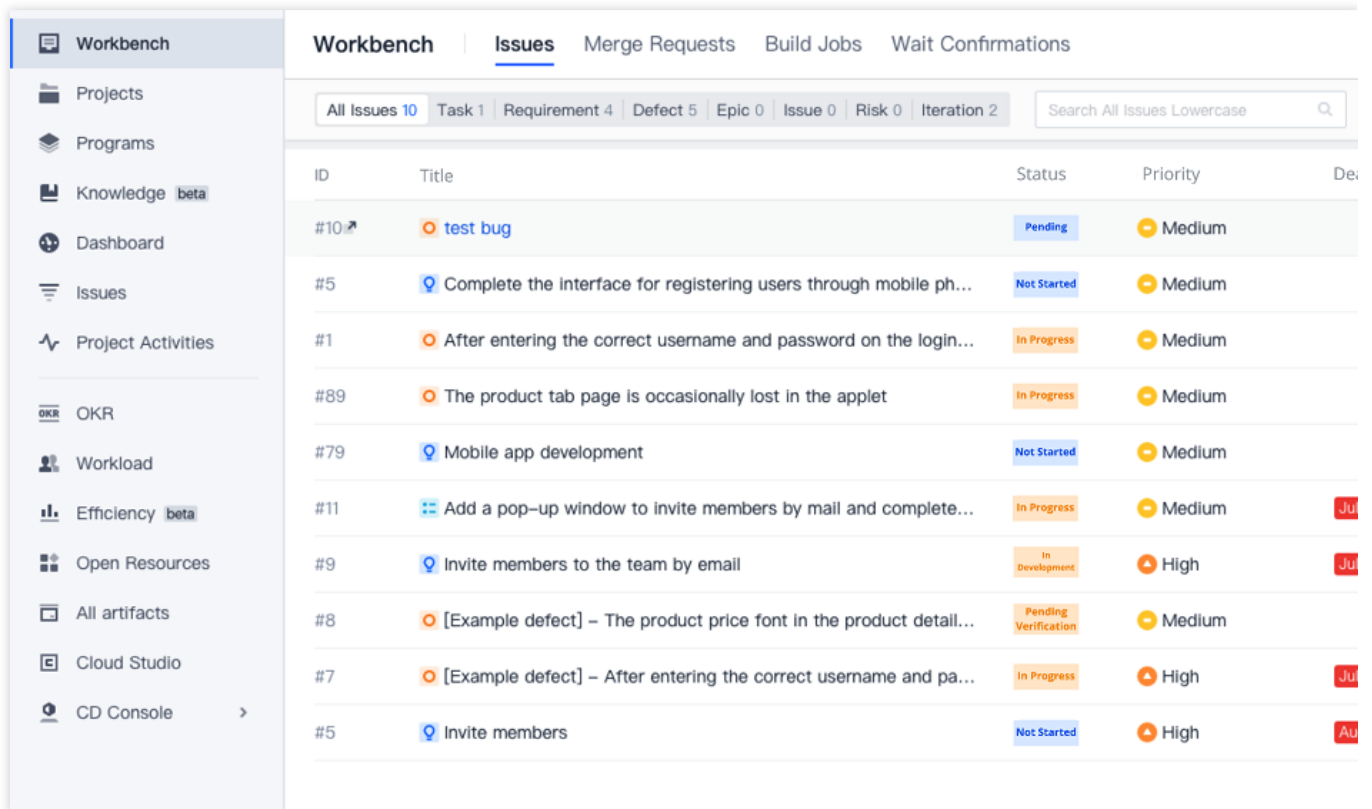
Workbench
Projects
Programs
Knowledge beta
Dashboard
Issues
Project Activities
OKR
Workload
Efficiency beta
Open Resources
All artifacts
Cloud Studio
CD Console

Workbench | Issues | Merge Requests | Build Jobs | Wait Confirmations

All Issues 10 | Task 1 | Requirement 4 | Defect 5 | Epic 0 | Issue 0 | Risk 0 | Iteration 2

Search All Issues Lowercase

| ID | Title | Status | Priority | Dea |
|---|---|---|---|---|
| #10 | test bug | Pending | Medium | |
| #5 | Complete the interface for registering users through mobile ph... | Not Started | Medium | |
| #1 | After entering the correct username and password on the login... | In Progress | Medium | |
| #89 | The product tab page is occasionally lost in the applet | In Progress | Medium | |
| #79 | Mobile app development | Not Started | Medium | |
| #11 | Add a pop-up window to invite members by mail and complete... | In Progress | Medium | Jul |
| #9 | Invite members to the team by email | In Development | High | Jul |
| #8 | [Example defect] - The product price font in the product detail... | Pending Verification | Medium | |
| #7 | [Example defect] - After entering the correct username and pa... | In Progress | High | Jul |
| #5 | Invite members | Not Started | High | Au |